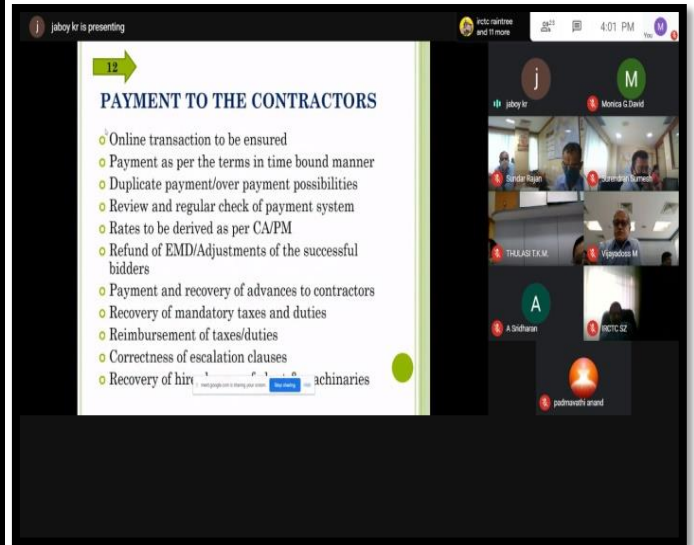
j jaboy kr is presenting

irctc raintree and 11 more

23

4:01 PM

M

You

12

PAYMENT TO THE CONTRACTORS

Online transaction to be ensured

Payment as per the terms in time bound manner

Duplicate payment/over payment possibilities

Review and regular check of payment system

Rates to be derived as per CA/PM

Refund of EMD/Adjustments of the successful bidders

Payment and recovery of advances to contractors

Recovery of mandatory taxes and duties

Reimbursement of taxes/duties

Correctness of escalation clauses

Recovery of hir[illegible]achinaries

meet.google.com is sharing your screen. Stop sharing Hide

j jaboy kr

M Monica G.David

Sundar Rajan

Surendran Sumesh

THULASI T.K.M.

Vijayadoss M

A A Sridharan

IRCTC SZ

padmavathi anand